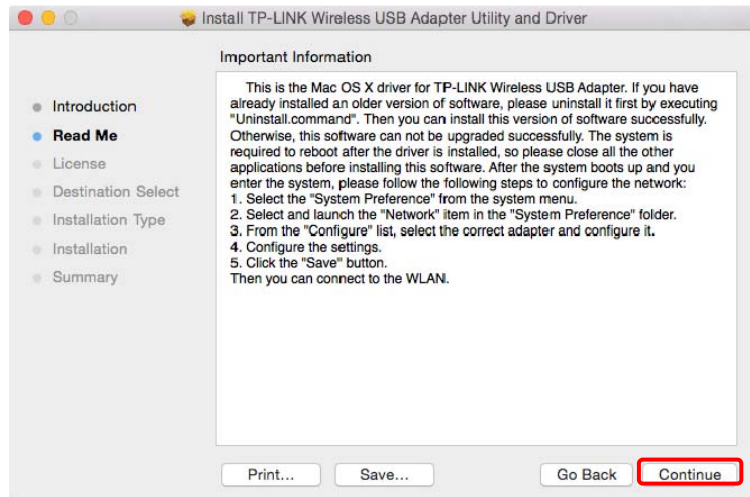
Install TP-LINK Wireless USB Adapter Utility and Driver

Introduction
Read Me
License
Destination Select
Installation Type
Installation
Summary

Important Information

This is the Mac OS X driver for TP-LINK Wireless USB Adapter. If you have already installed an older version of software, please uninstall it first by executing "Uninstall.command". Then you can install this version of software successfully. Otherwise, this software can not be upgraded successfully. The system is required to reboot after the driver is installed, so please close all the other applications before installing this software. After the system boots up and you enter the system, please follow the following steps to configure the network:
1. Select the "System Preference" from the system menu.
2. Select and launch the "Network" item in the "System Preference" folder.
3. From the "Configure" list, select the correct adapter and configure it.
4. Configure the settings.
5. Click the "Save" button.
Then you can connect to the WLAN.

Print...
Save...
Go Back
Continue